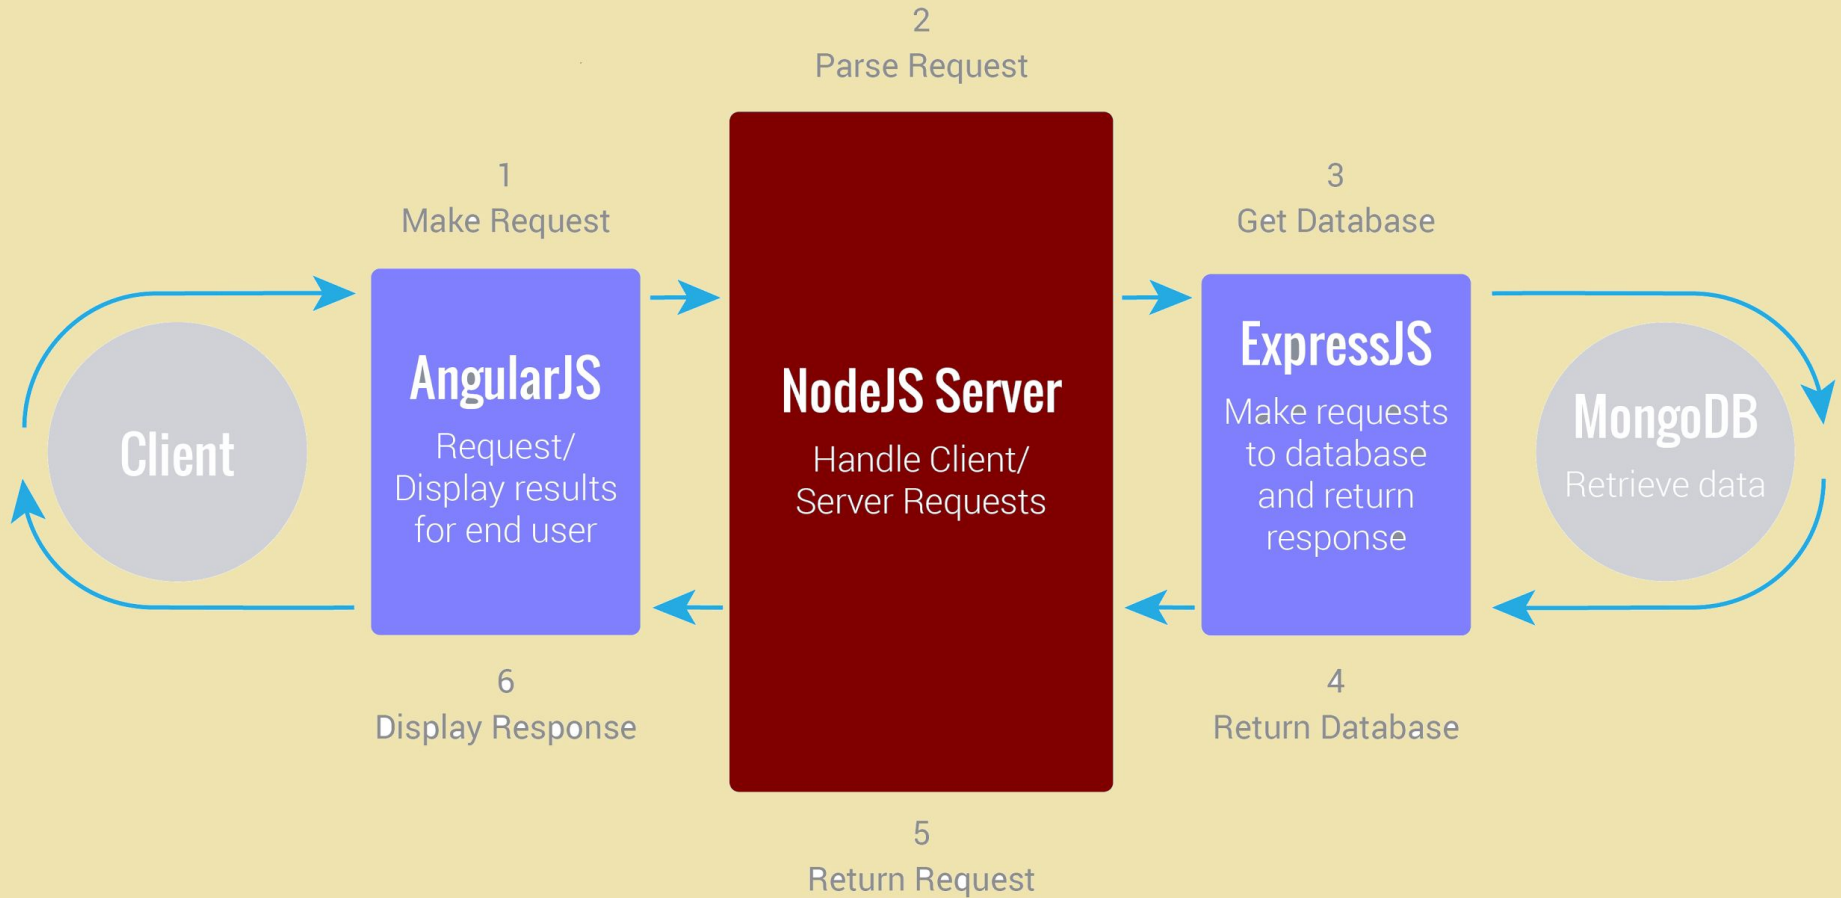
2
Parse Request

1
Make Request

3
Get Database

Client

AngularJS
Request/ Display results for end user

NodeJS Server
Handle Client/ Server Requests

ExpressJS
Make requests to database and return response

MongoDB
Retrieve data

6
Display Response

4
Return Database

5
Return Request